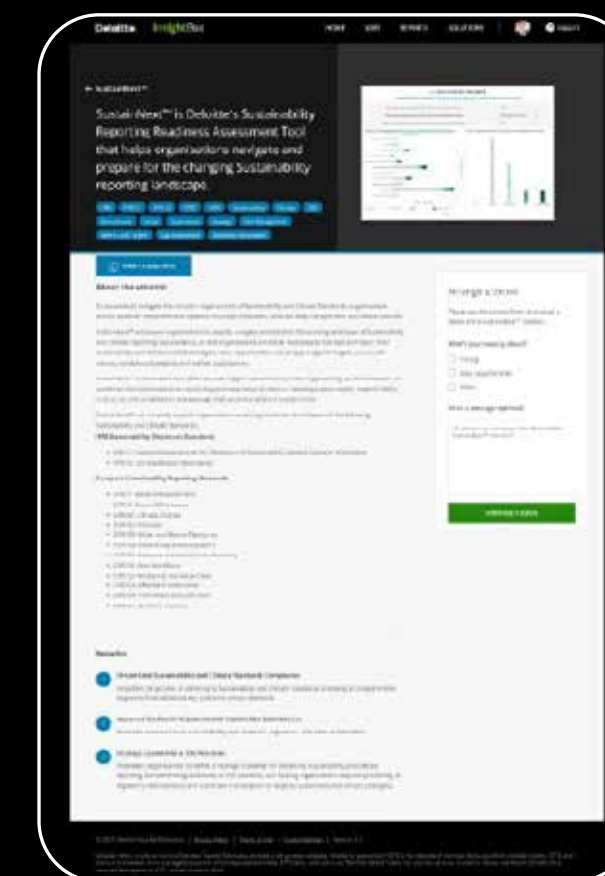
Deloitte. InsightBox

HOME APPS REPORTS SOLUTIONS

← SustainNext™

Sustain-Next™ is Deloitte's Sustainability Reporting Readiness Assessment Tool that helps organisations navigate and prepare for the changing Sustainability reporting landscape.

About the solution

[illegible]

ISSB Sustainability Disclosure Standards

European Sustainability Reporting Standards

Arrange a demo

What's your enquiry about?

Write a message (optional)

Arrange a demo

Benefits

Streamlined Sustainability and Climate Standards Compliance

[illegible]

Strategic Leadership & ESG Decisions

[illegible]

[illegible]